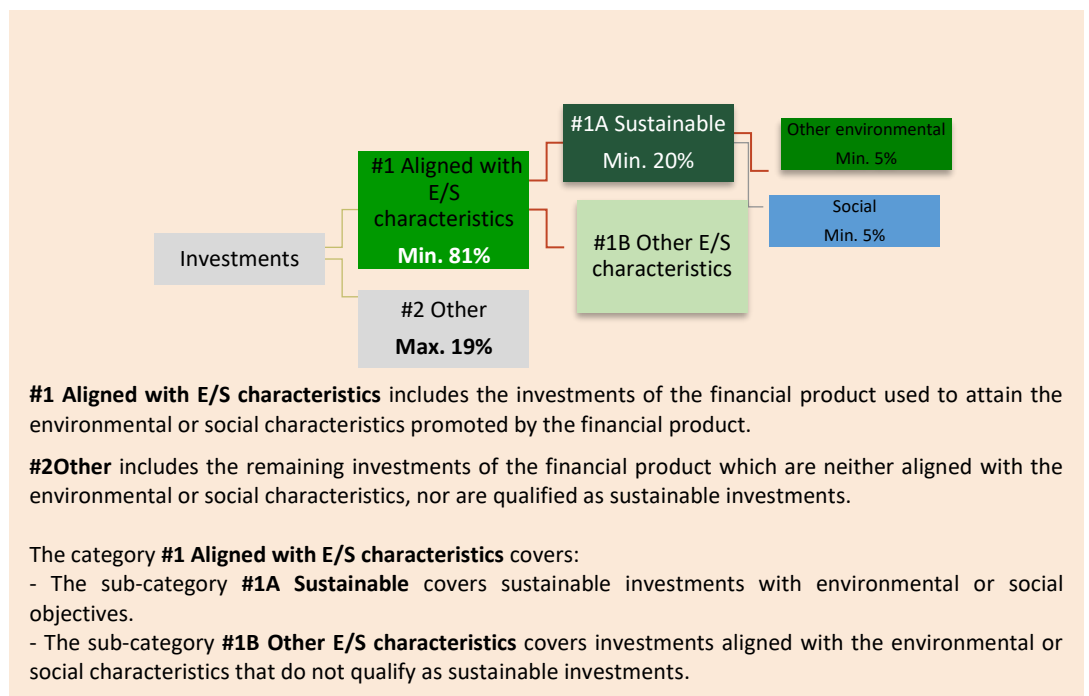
Investments

#1 Aligned with E/S characteristics
Min. 81%

#2 Other
Max. 19%

#1A Sustainable
Min. 20%

#1B Other E/S characteristics

Other environmental
Min. 5%

Social
Min. 5%

#1 Aligned with E/S characteristics includes the investments of the financial product used to attain the environmental or social characteristics promoted by the financial product.

#2Other includes the remaining investments of the financial product which are neither aligned with the environmental or social characteristics, nor are qualified as sustainable investments.

The category #1 Aligned with E/S characteristics covers:
- The sub-category #1A Sustainable covers sustainable investments with environmental or social objectives.
- The sub-category #1B Other E/S characteristics covers investments aligned with the environmental or social characteristics that do not qualify as sustainable investments.